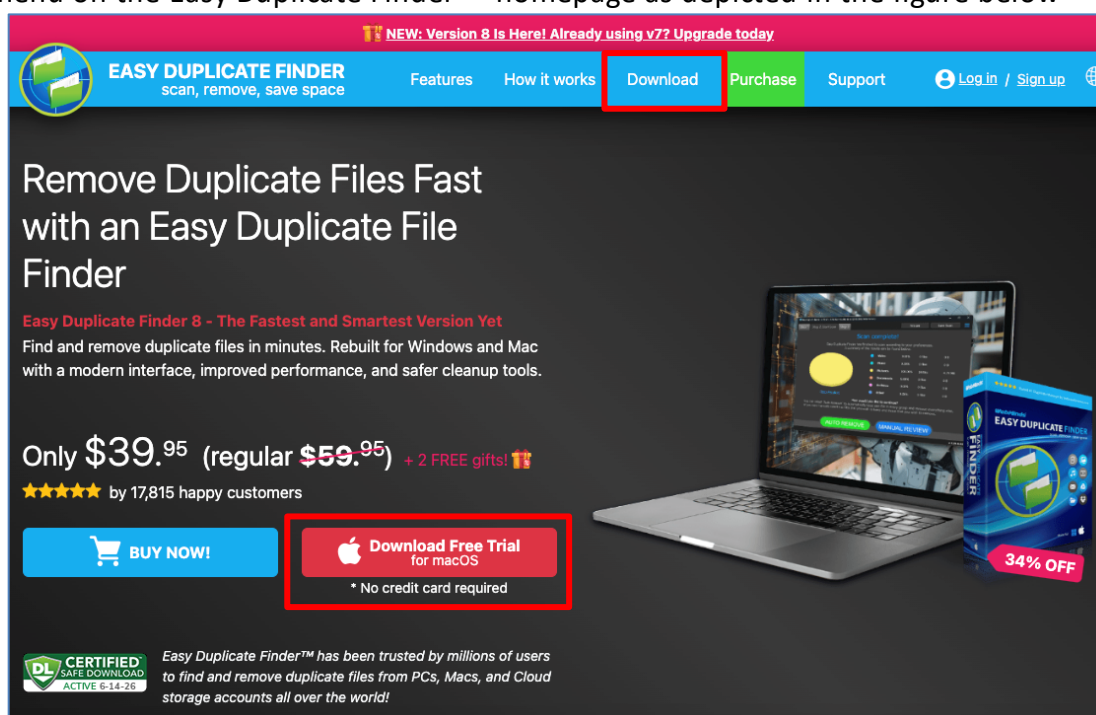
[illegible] on the Easy Duplicate Finder™ homepage as depicted in the figure below.

NEW: Version 8 Is Here! Already using v7? Upgrade today

EASY DUPLICATE FINDER
scan, remove, save space

Features How it works Download Purchase Support Log in / Sign up

Remove Duplicate Files Fast with an Easy Duplicate File Finder

Easy Duplicate Finder 8 - The Fastest and Smartest Version Yet

Find and remove duplicate files in minutes. Rebuilt for Windows and Mac with a modern interface, improved performance, and safer cleanup tools.

Only $39.^{95}$ (regular $59.^{95}$) + 2 FREE gifts!

by 17,815 happy customers

BUY NOW!

Download Free Trial for macOS

* No credit card required

EASY DUPLICATE FINDER

34% OFF

DL CERTIFIED SAFE DOWNLOAD ACTIVE 6-14-26

Easy Duplicate Finder™ has been trusted by millions of users to find and remove duplicate files from PCs, Macs, and Cloud storage accounts all over the world!